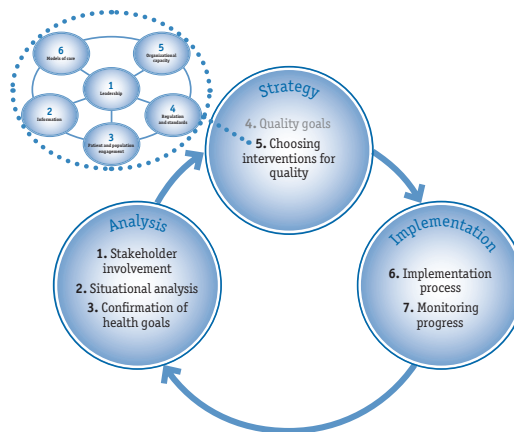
6
Models of care

5
Organizational capacity

1
Leadership

2
Information

4
Regulation and standards

3
Patient and population engagement

Strategy
4. Quality goals
5. Choosing interventions for quality

Analysis
1. Stakeholder involvement
2. Situational analysis
3. Confirmation of health goals

Implementation
6. Implementation process
7. Monitoring progress